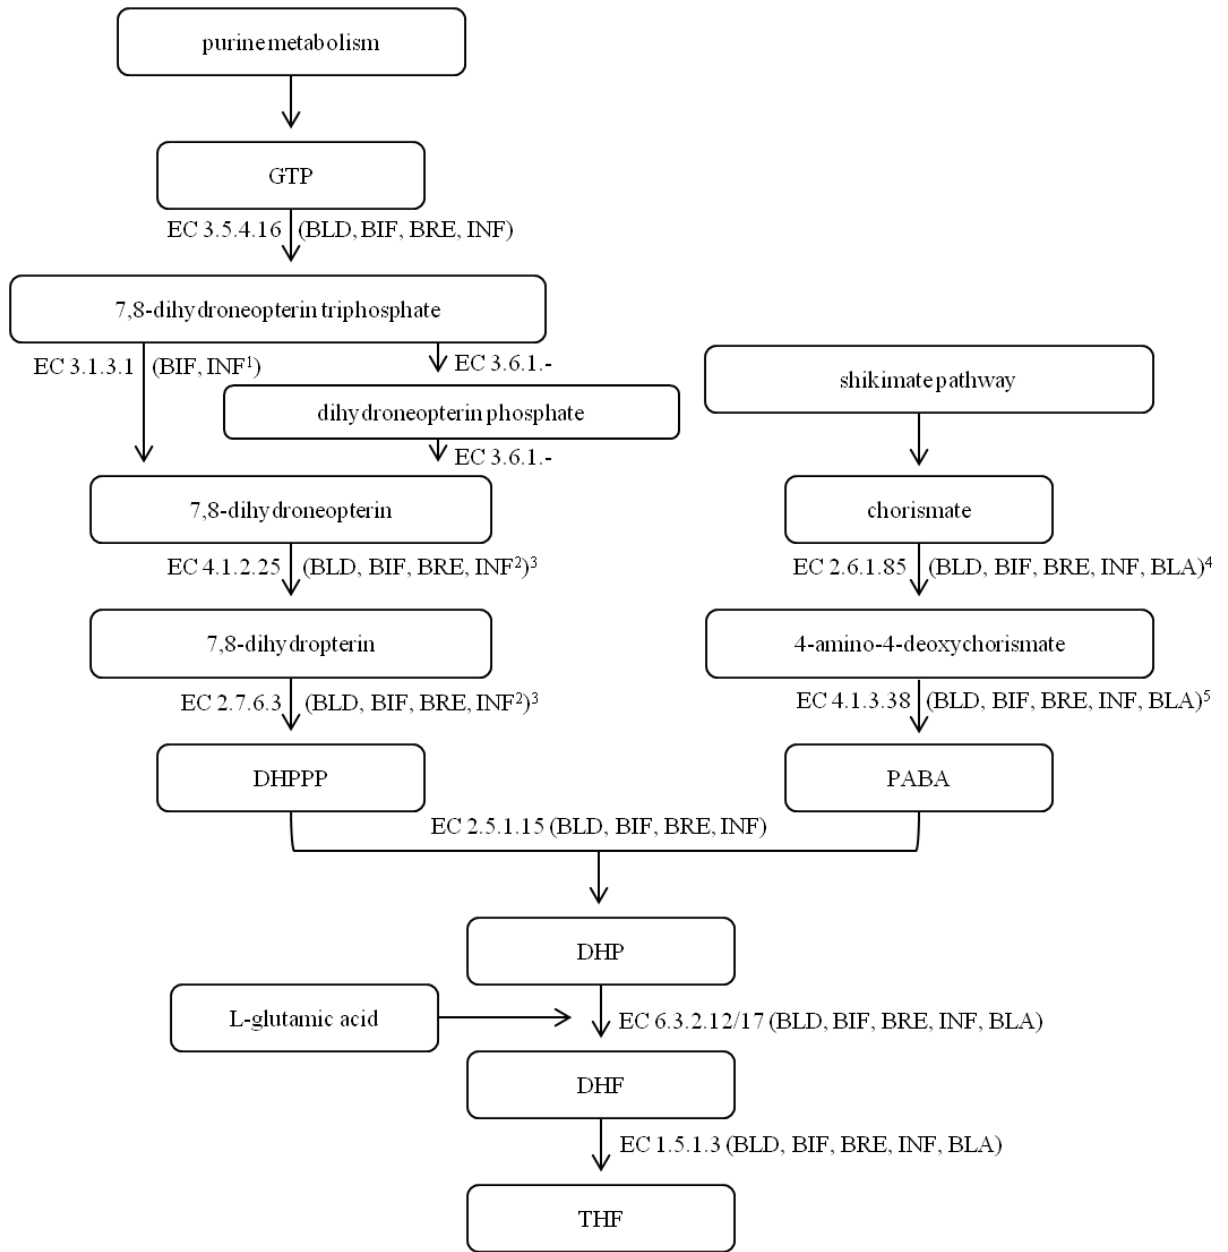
purine metabolism

GTP

EC 3.5.4.16 (BLD, BIF, BRE, INF)

7,8-dihydroneopterin triphosphate

EC 3.1.3.1 (BIF, INF$^{1}$)

EC 3.6.1.-

dihydroneopterin phosphate

EC 3.6.1.-

7,8-dihydroneopterin

EC 4.1.2.25 (BLD, BIF, BRE, INF$^{2}$)$^{3}$

7,8-dihydropterin

EC 2.7.6.3 (BLD, BIF, BRE, INF$^{2}$)$^{3}$

DHPPP

shikimate pathway

chorismate

EC 2.6.1.85 (BLD, BIF, BRE, INF, BLA)$^{4}$

4-amino-4-deoxychorismate

EC 4.1.3.38 (BLD, BIF, BRE, INF, BLA)$^{5}$

PABA

EC 2.5.1.15 (BLD, BIF, BRE, INF)

DHP

L-glutamic acid

EC 6.3.2.12/17 (BLD, BIF, BRE, INF, BLA)

DHF

EC 1.5.1.3 (BLD, BIF, BRE, INF, BLA)

THF